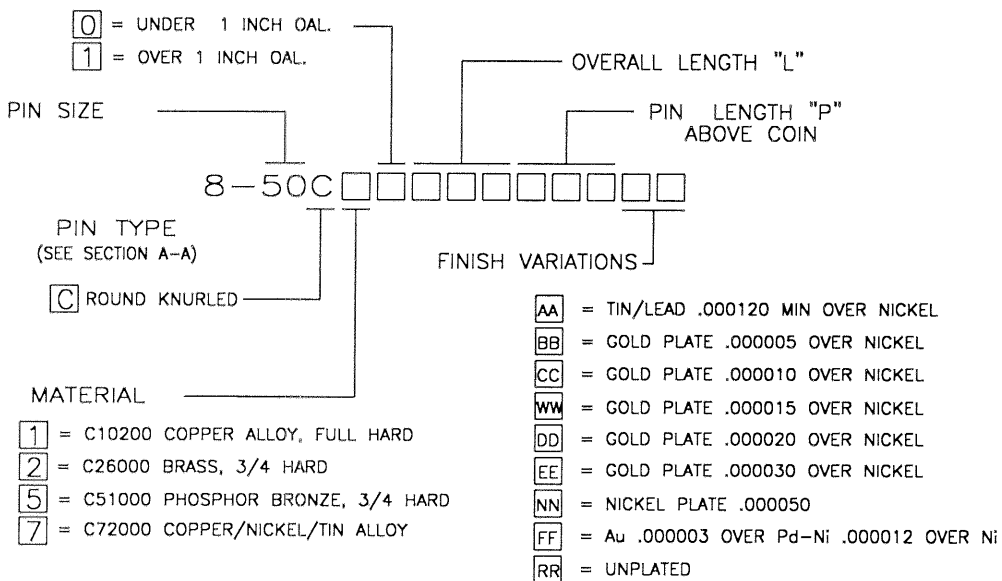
0 = UNDER 1 INCH OAL.
1 = OVER 1 INCH OAL.

OVERALL LENGTH "L"

PIN SIZE

PIN LENGTH "P" ABOVE COIN

8-50C

PIN TYPE
(SEE SECTION A-A)

FINISH VARIATIONS

C ROUND KNURLED

AA = TIN/LEAD .000120 MIN OVER NICKEL
BB = GOLD PLATE .000005 OVER NICKEL
CC = GOLD PLATE .000010 OVER NICKEL
WW = GOLD PLATE .000015 OVER NICKEL
DD = GOLD PLATE .000020 OVER NICKEL
EE = GOLD PLATE .000030 OVER NICKEL
NN = NICKEL PLATE .000050
FF = Au .000003 OVER Pd-Ni .000012 OVER Ni
RR = UNPLATED

MATERIAL

1 = C10200 COPPER ALLOY, FULL HARD
2 = C26000 BRASS, 3/4 HARD
5 = C51000 PHOSPHOR BRONZE, 3/4 HARD
7 = C72000 COPPER/NICKEL/TIN ALLOY